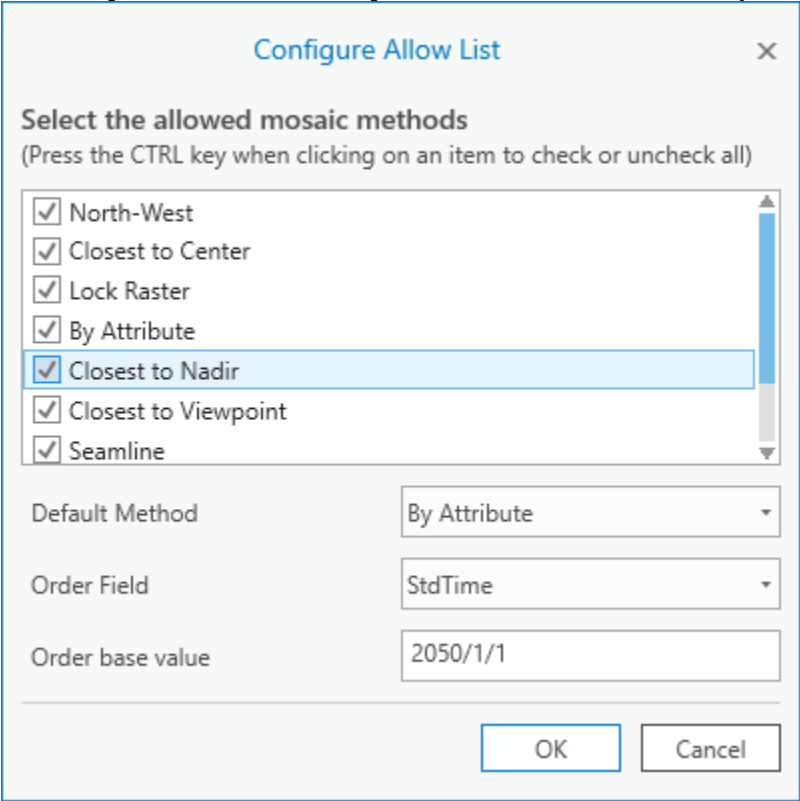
Configure Allow List

×

Select the allowed mosaic methods
(Press the CTRL key when clicking on an item to check or uncheck all)

☑ North-West
☑ Closest to Center
☑ Lock Raster
☑ By Attribute
☑ Closest to Nadir
☑ Closest to Viewpoint
☑ Seamline

Default Method
By Attribute

Order Field
StdTime

Order base value
2050/1/1

OK
Cancel